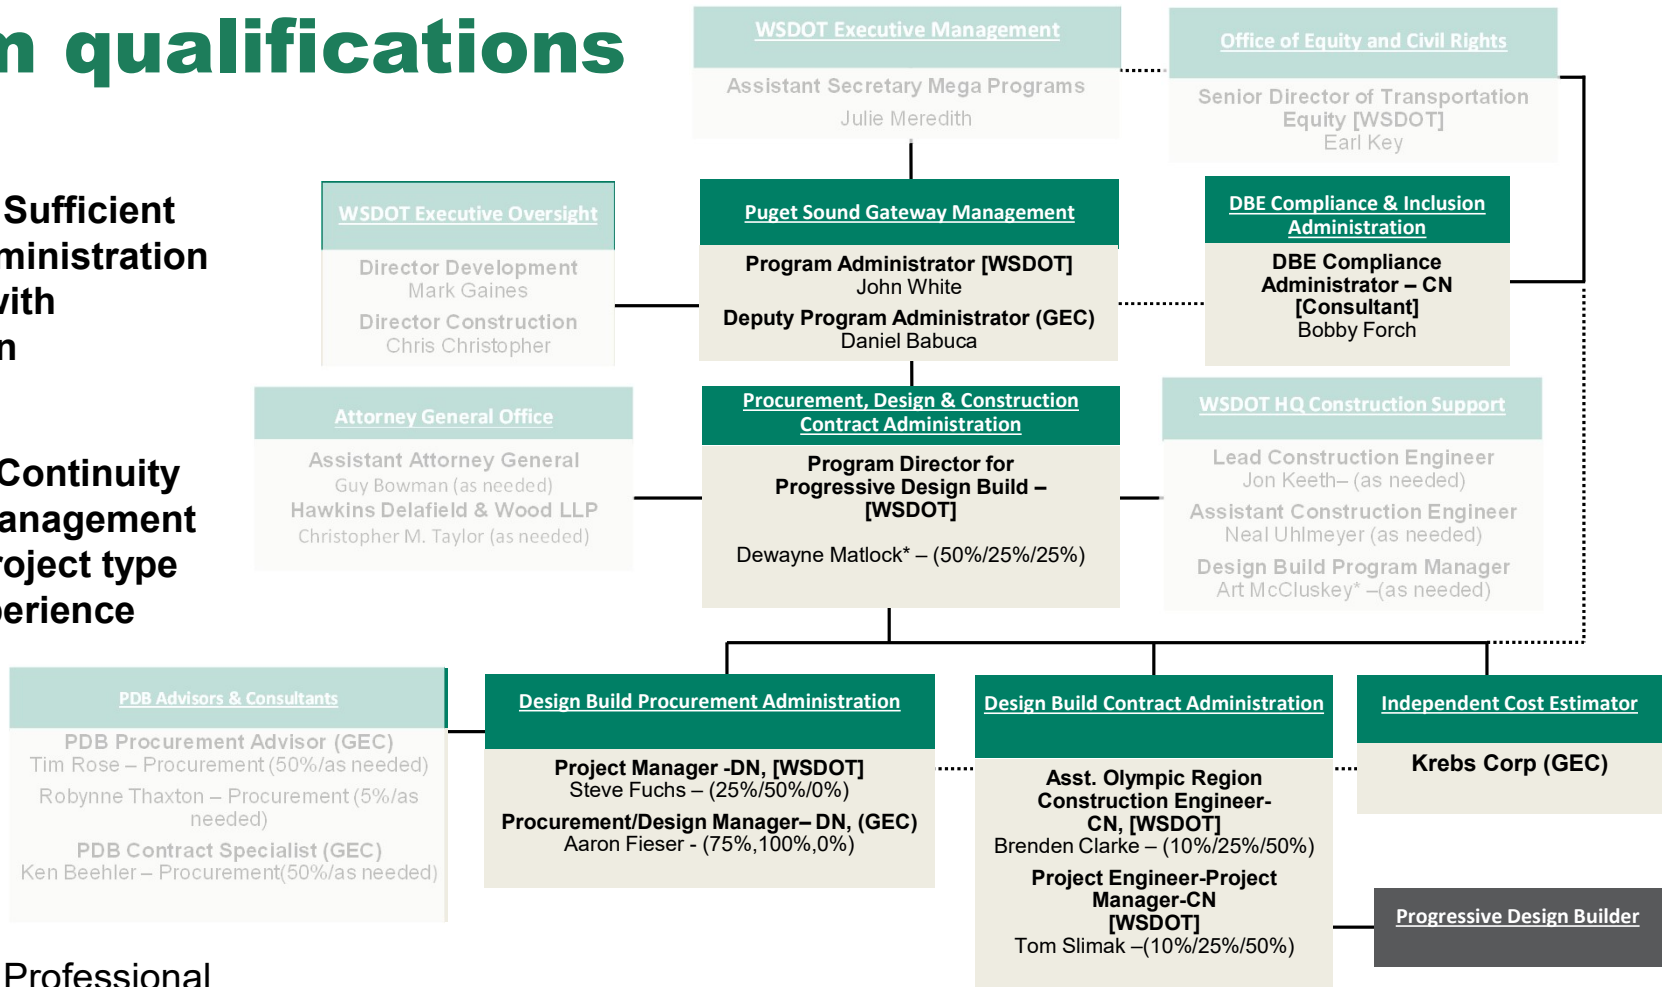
n qualifications

Sufficient
ministration
vith
n

Continuity
anagement
roject type
erience

Professional

WSDOT Executive Management
Assistant Secretary Mega Programs
Julie Meredith

Office of Equity and Civil Rights
Senior Director of Transportation Equity [WSDOT]
Earl Key

WSDOT Executive Oversight
Director Development
Mark Gaines
Director Construction
Chris Christopher

Puget Sound Gateway Management
Program Administrator [WSDOT]
John White
Deputy Program Administrator (GEC)
Daniel Babuca

DBE Compliance & Inclusion Administration
DBE Compliance Administrator – CN [Consultant]
Bobby Forch

Attorney General Office
Assistant Attorney General
Guy Bowman (as needed)
Hawkins Delafield & Wood LLP
Christopher M. Taylor (as needed)

Procurement, Design & Construction Contract Administration
Program Director for Progressive Design Build – [WSDOT]
Dewayne Matlock* – (50%/25%/25%)

WSDOT HQ Construction Support
Lead Construction Engineer
Jon Keeth– (as needed)
Assistant Construction Engineer
Neal Uhlmeyer (as needed)
Design Build Program Manager
Art McCluskey* –(as needed)

PDB Advisors & Consultants
PDB Procurement Advisor (GEC)
Tim Rose – Procurement (50%/as needed)
Robynne Thaxton – Procurement (5%/as needed)
PDB Contract Specialist (GEC)
Ken Beehler – Procurement(50%/as needed)

Design Build Procurement Administration
Project Manager -DN, [WSDOT]
Steve Fuchs – (25%/50%/0%)
Procurement/Design Manager– DN, (GEC)
Aaron Fieser - (75%,100%,0%)

Design Build Contract Administration
Asst. Olympic Region Construction Engineer-CN, [WSDOT]
Brenden Clarke – (10%/25%/50%)
Project Engineer-Project Manager-CN [WSDOT]
Tom Slimak –(10%/25%/50%)

Independent Cost Estimator
Krebs Corp (GEC)

Progressive Design Builder